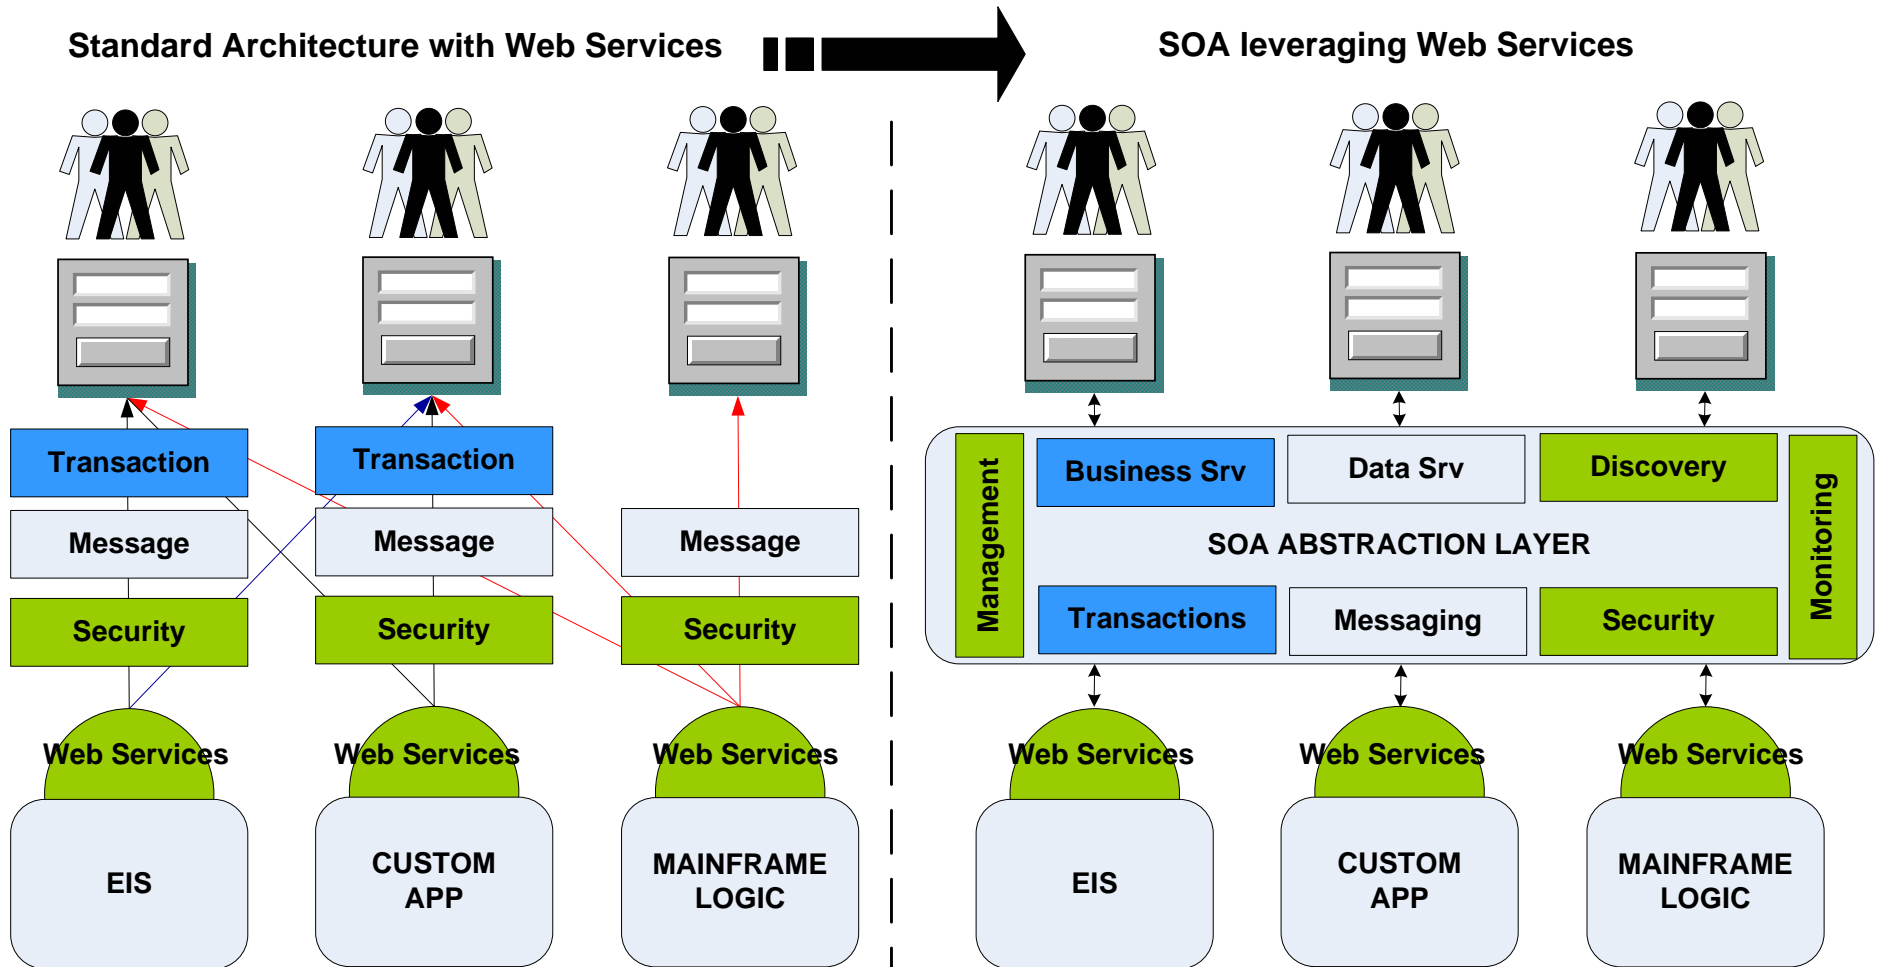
Standard Architecture with Web Services

SOA leveraging Web Services

Transaction
Message
Security
Web Services
EIS

Transaction
Message
Security
Web Services
CUSTOM APP

Message
Security
Web Services
MAINFRAME LOGIC

Management
Business Srv
Data Srv
Discovery
Monitoring
SOA ABSTRACTION LAYER
Transactions
Messaging
Security

Web Services
EIS

Web Services
CUSTOM APP

Web Services
MAINFRAME LOGIC